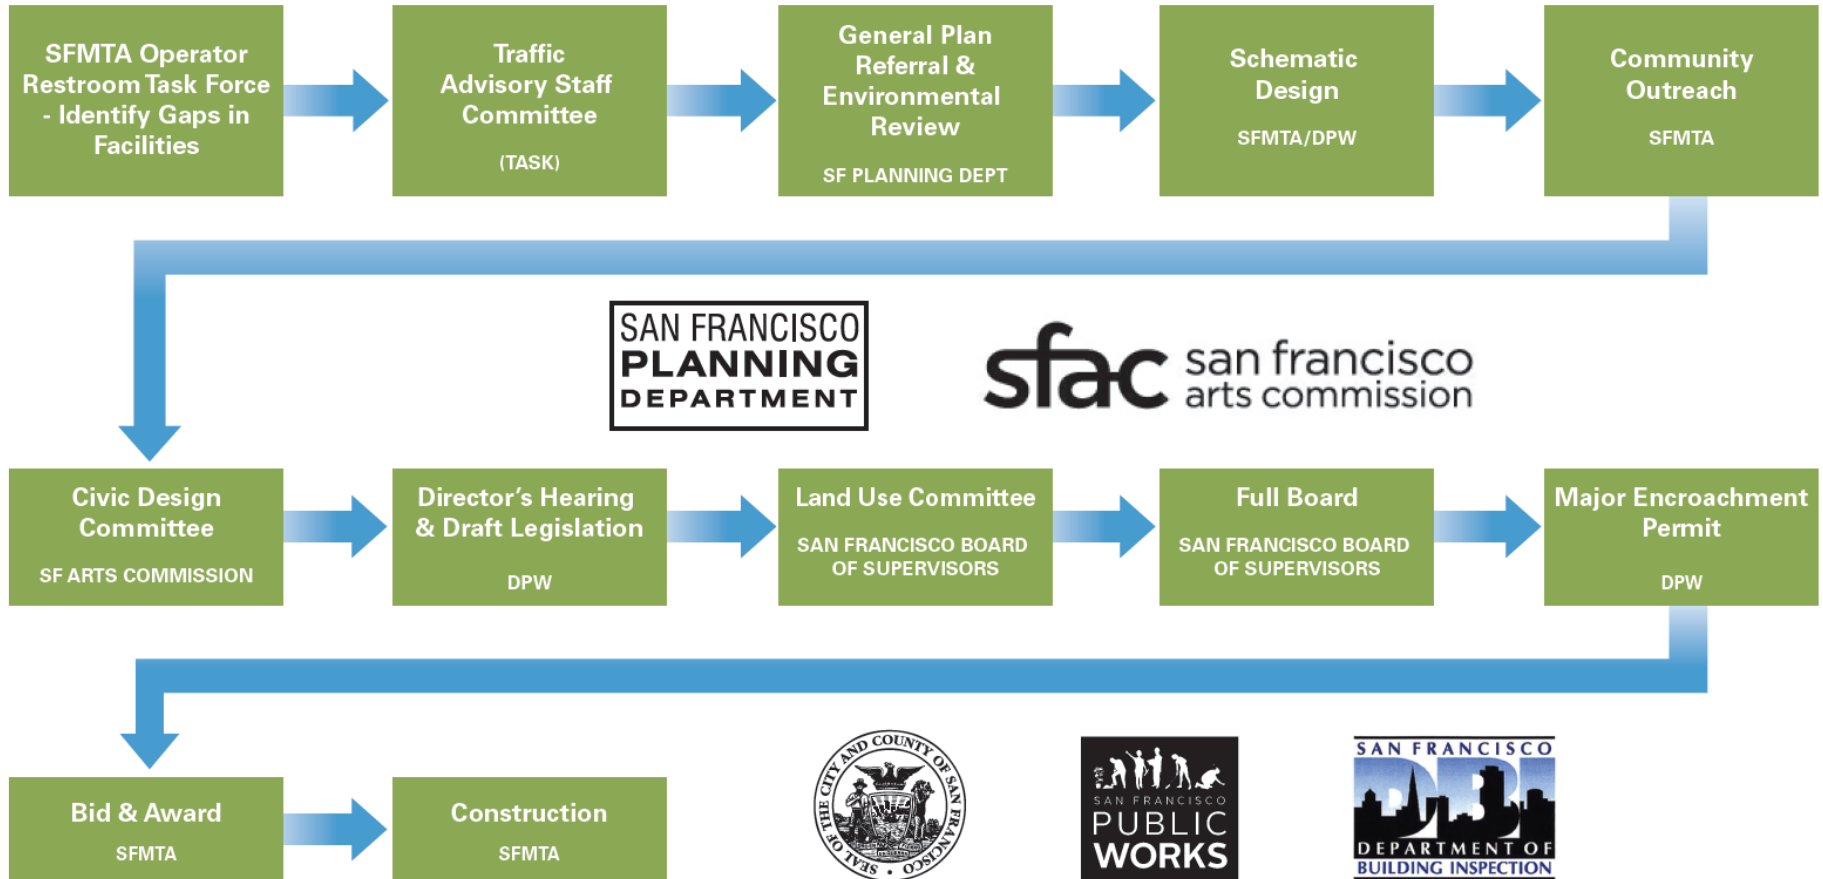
SFMTA Operator Restroom Task Force - Identify Gaps in Facilities

Traffic Advisory Staff Committee
(TASK)

General Plan Referral & Environmental Review
SF PLANNING DEPT

Schematic Design
SFMTA/DPW

Community Outreach
SFMTA

SAN FRANCISCO PLANNING DEPARTMENT

sfac san francisco arts commission

Civic Design Committee
SF ARTS COMMISSION

Director's Hearing & Draft Legislation
DPW

Land Use Committee
SAN FRANCISCO BOARD OF SUPERVISORS

Full Board
SAN FRANCISCO BOARD OF SUPERVISORS

Major Encroachment Permit
DPW

Bid & Award
SFMTA

Construction
SFMTA

SEAL OF THE CITY AND COUNTY OF SAN FRANCISCO

SAN FRANCISCO PUBLIC WORKS

SAN FRANCISCO DBI DEPARTMENT OF BUILDING INSPECTION